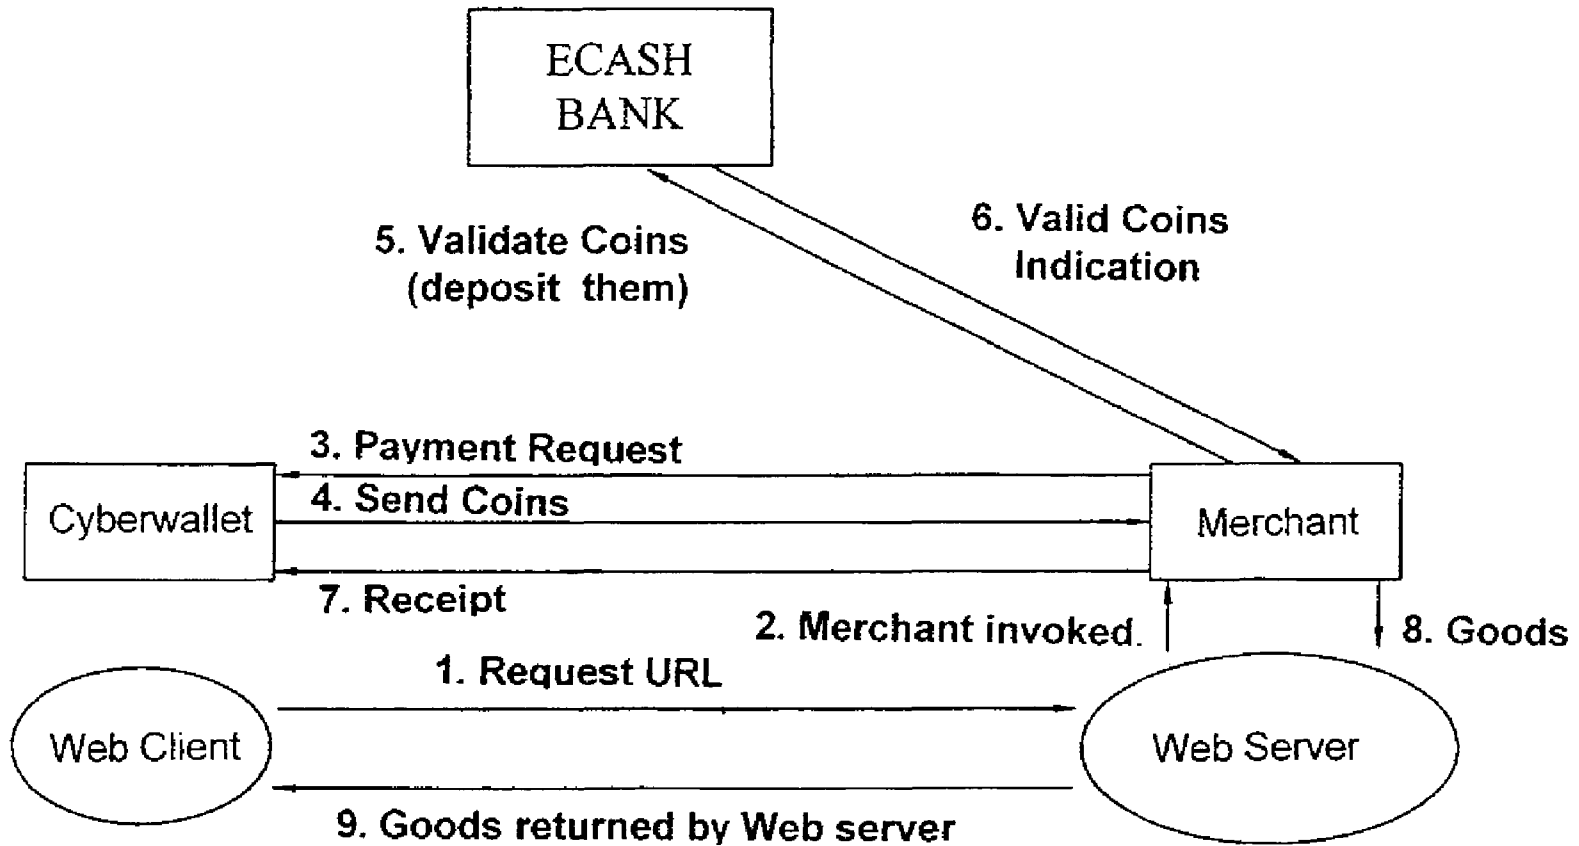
ECASH BANK

5. Validate Coins (deposit them)

6. Valid Coins Indication

3. Payment Request

4. Send Coins

Cyberwallet

Merchant

7. Receipt

2. Merchant invoked.

8. Goods

1. Request URL

Web Client

Web Server

9. Goods returned by Web server